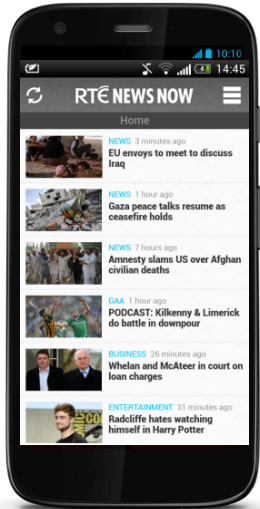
10:10

14:45

RTÉ NEWS NOW

Home

NEWS 3 minutes ago
EU envoys to meet to discuss Iraq

NEWS 1 hour ago
Gaza peace talks resume as ceasefire holds

NEWS 7 hours ago
Amnesty slams US over Afghan civilian deaths

GAA 1 hour ago
PODCAST: Kilkenny & Limerick do battle in downpour

BUSINESS 26 minutes ago
Whelan and McAteer in court on loan charges

ENTERTAINMENT 31 minutes ago
Radcliffe hates watching himself in Harry Potter